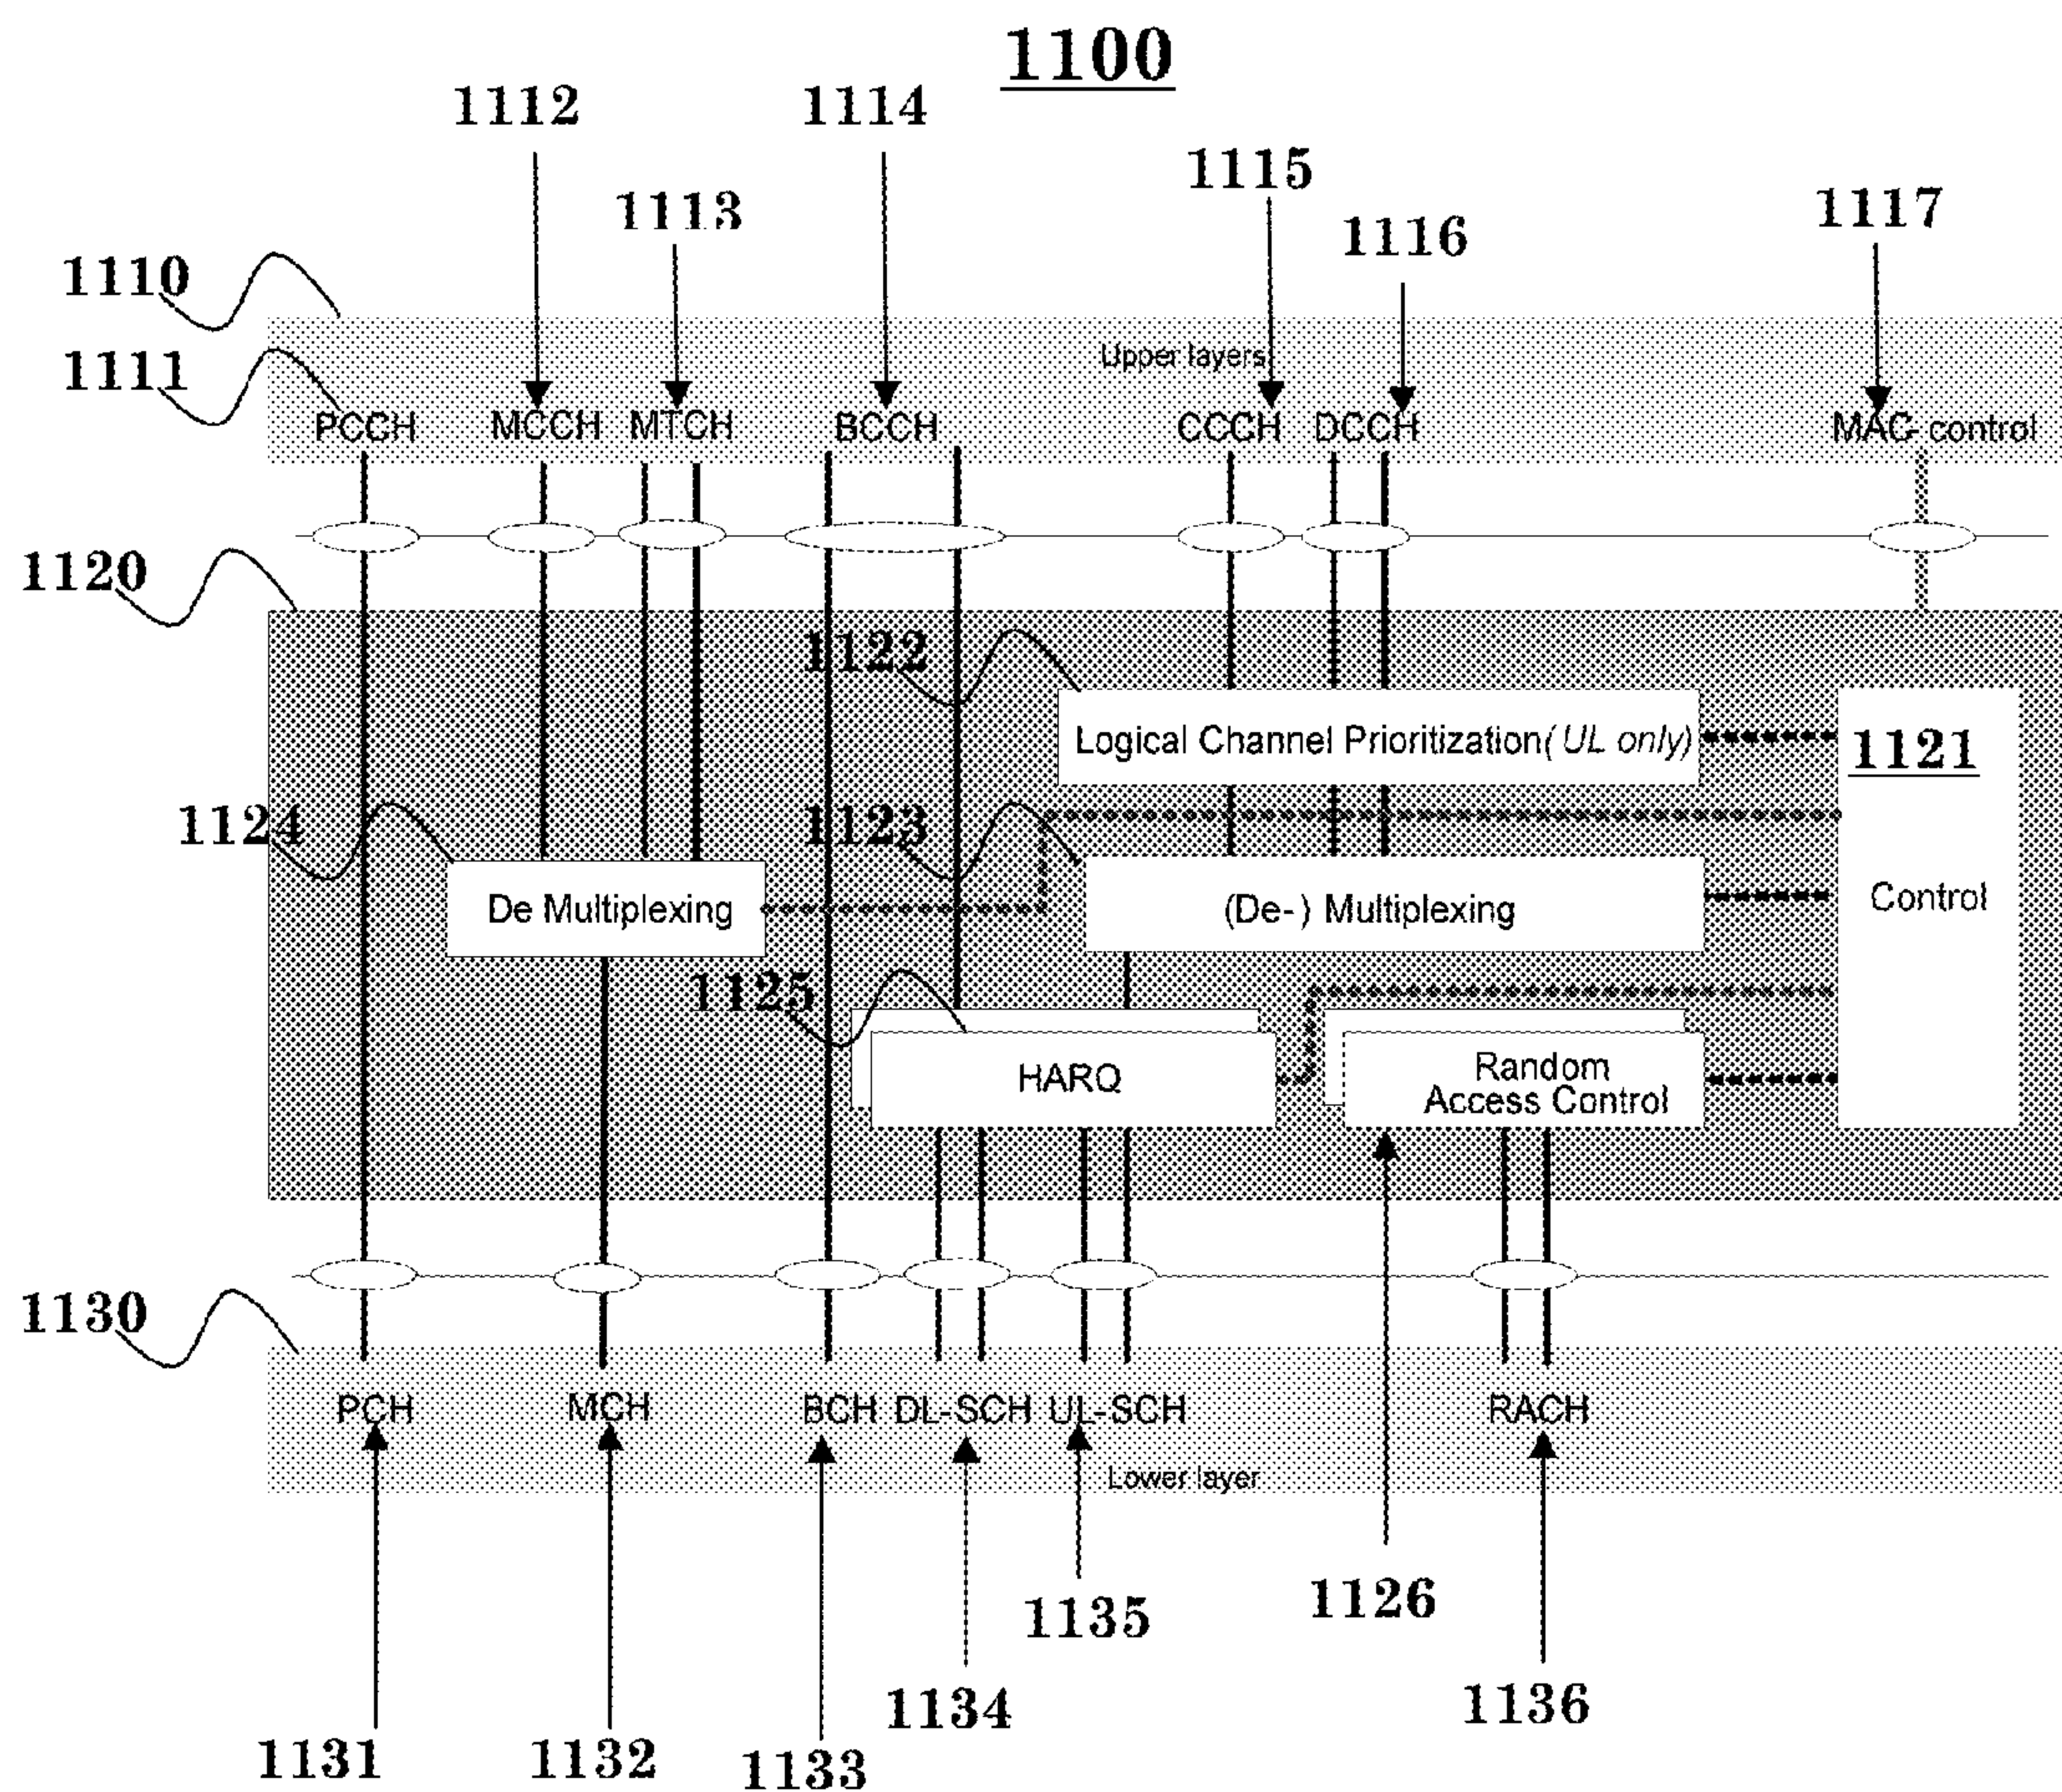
1100

1112
1114
1113
1115
1116
1117
1110
1111

Upper layers

PCCH MCCH MTCH BCCH CCCH DCCH MAC control

1120
1122
Logical Channel Prioritization(UL only)
1121
1124
1123
De Multiplexing
(De-) Multiplexing
Control
1125
HARQ
Random Access Control

1130
PCH MCH BCH DL-SCH UL-SCH RACH

Lower layer

1135
1126
1136
1134
1131
1132
1133